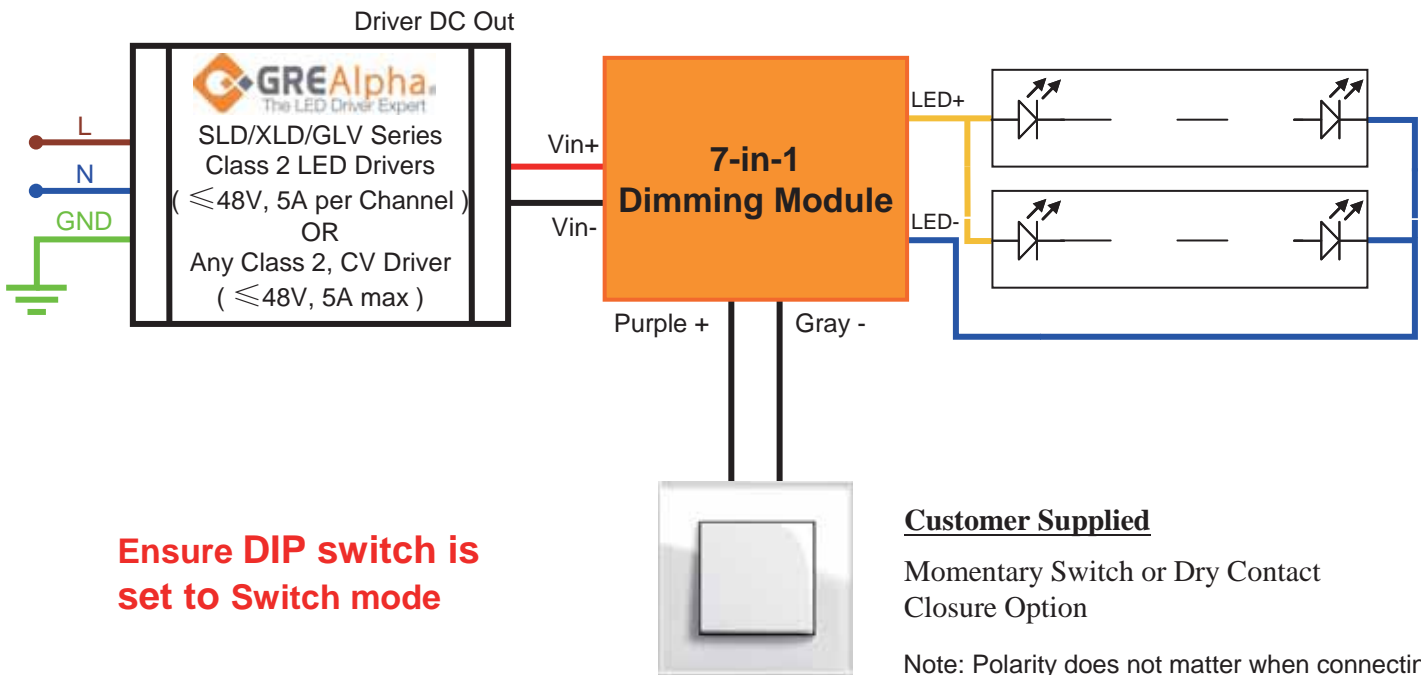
Driver DC Out

L

N

GND

GREAlpha
The LED Driver Expert

SLD/XLD/GLV Series
Class 2 LED Drivers
( ≤48V, 5A per Channel )
OR
Any Class 2, CV Driver
( ≤48V, 5A max )

Vin+

Vin-

7-in-1
Dimming Module

LED+

LED-

Purple +

Gray -

Ensure DIP switch is set to Switch mode

Customer Supplied

Momentary Switch or Dry Contact Closure Option

Note: Polarity does not matter when connectin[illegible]